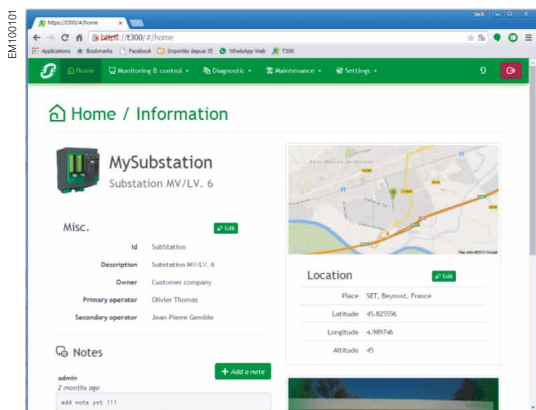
EM100101

https://t300/#/home

Seck

https://t300/#/home

Applications Bookmarks Facebook Importés depuis IE WhatsApp Web T300

Home Monitoring & control Diagnostic Maintenance Settings

Home / Information

MySubstation

Substation MV/LV. 6

Misc.

Edit

| | |
|---|---|
| Id | SubStation |
| Description | Substation MV/LV. 6 |
| Owner | Customer company |
| Primary operator | Olivier Thomas |
| Secondary operator | Jean-Pierre Gemble |

Notes

Add a note

admin

2 months ago

add note yet !!!

Location

Edit

| | |
|---|---|
| Place | SET, Beynost, France |
| Latitude | 45.825556 |
| Longitude | 4.989746 |
| Altitude | 45 |